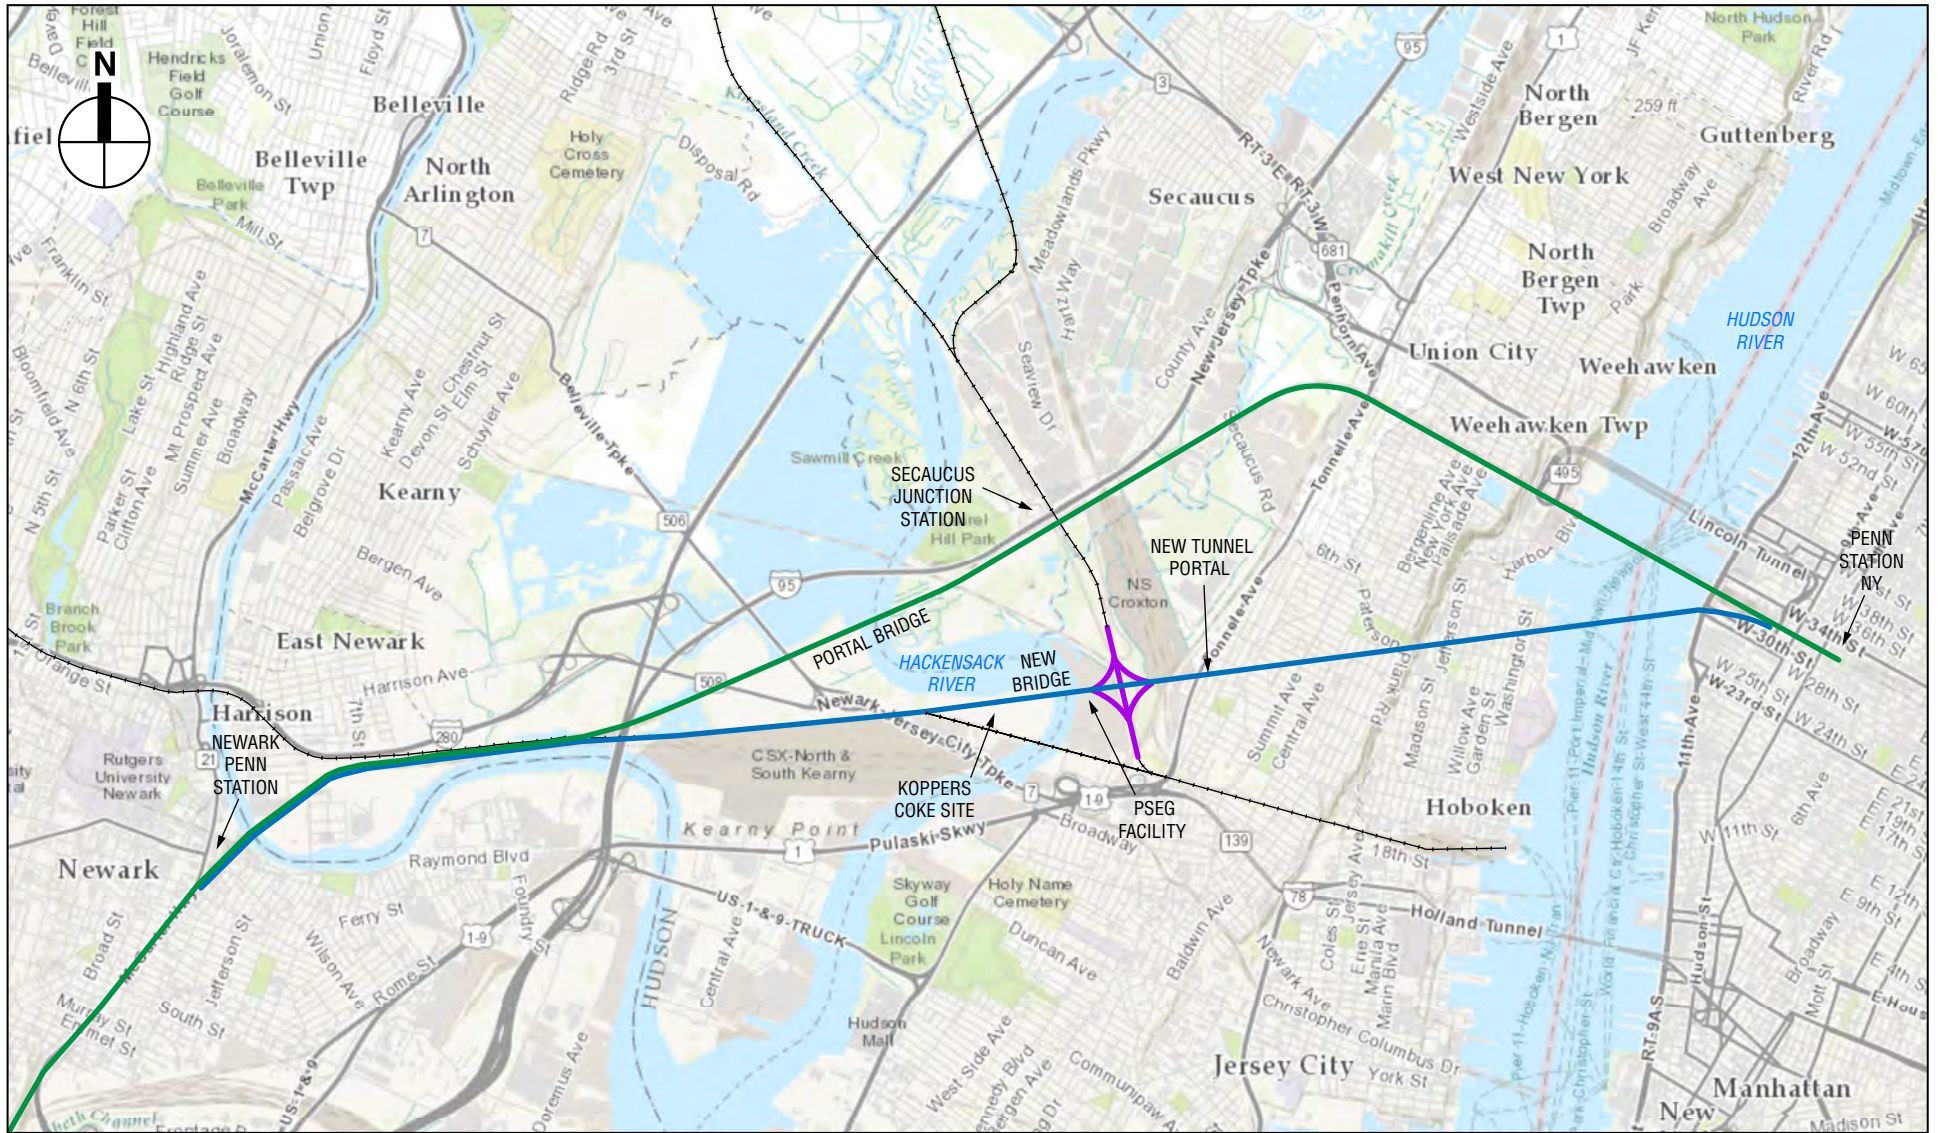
N

Forest Hill Field

Hendricks Field Golf Course

Belleville

Belleville Twp

North Arlington

Holy Cross Cemetery

Disposal Rd

Belleville Park

Mill St

Kearny

Sawmill Creek

SECAUCUS JUNCTION STATION

Secaucus

North Bergen

Guttenberg

West New York

North Bergen Twp

Union City

Weehawken

Weehawken Twp

HUDSON RIVER

NEW TUNNEL PORTAL

PENN STATION NY

Lincoln Tunnel

NS Croxton

PORTAL BRIDGE

HACKENSACK RIVER

NEW BRIDGE

East Newark

Harrison

NEWARK PENN STATION

Newark

CSX-North & South Kearny

KOPPERS COKE SITE

PSEG FACILITY

Kearny Point

Pulaski Skwy

Raymond Blvd

Hoboken

Holland Tunnel

Skyway Golf Course

Lincoln Park

Holy Name Cemetery

Hudson Mall

Jersey City

Manhattan

New

Rutgers University Newark

Branch Brook Park

Harrison Ave

Newark Jersey City Tpke

US-1-&-9-TRUCK

New Jersey Tpke

Meadowlands Pkwy

Tonnelle Ave

Broadway

Ferry St

Duncan Ave

Christopher Columbus Dr

W-34th St

W-30th St

W-23rd St

12th Ave

11th Ave

Hudson St

Pier 11-Hoboken

Madison St

259 ft

North Hudson Park

95

1

3

681

495

7

506

508

280

21

1-9

139

78

HUDSON